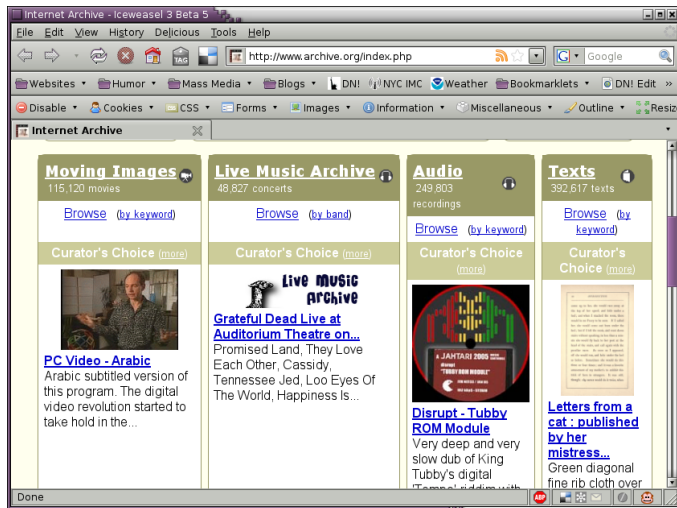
Internet Archive - Iceweasel 3 Beta 5

File Edit View History Delicious Tools Help

http://www.archive.org/index.php

Google

Websites Humor Mass Media Blogs DN! NYC IMC Weather Bookmarklets DN! Edit

Disable Cookies CSS Forms Images Information Miscellaneous Outline Resiz

Internet Archive

Moving Images
115,120 movies

Browse (by keyword)

Curator's Choice (more)

PC Video - Arabic
Arabic subtitled version of this program. The digital video revolution started to take hold in the...

Live Music Archive
48,827 concerts

Browse (by band)

Curator's Choice (more)

Live Music Archive

Grateful Dead Live at Auditorium Theatre on...
Promised Land, They Love Each Other, Cassidy, Tennessee Jed, Loo Eyes Of The World, Happiness Is...

Audio
249,803 recordings

Browse (by keyword)

Curator's Choice (more)

JAHTARI 2005

Disrupt - Tubby ROM Module
Very deep and very slow dub of King Tubby's digital 'Tempo' riddim with...

Texts
392,617 texts

Browse (by keyword)

Curator's Choice (more)

Letters from a cat : published by her mistress...
Green diagonal fine rib cloth over

Done